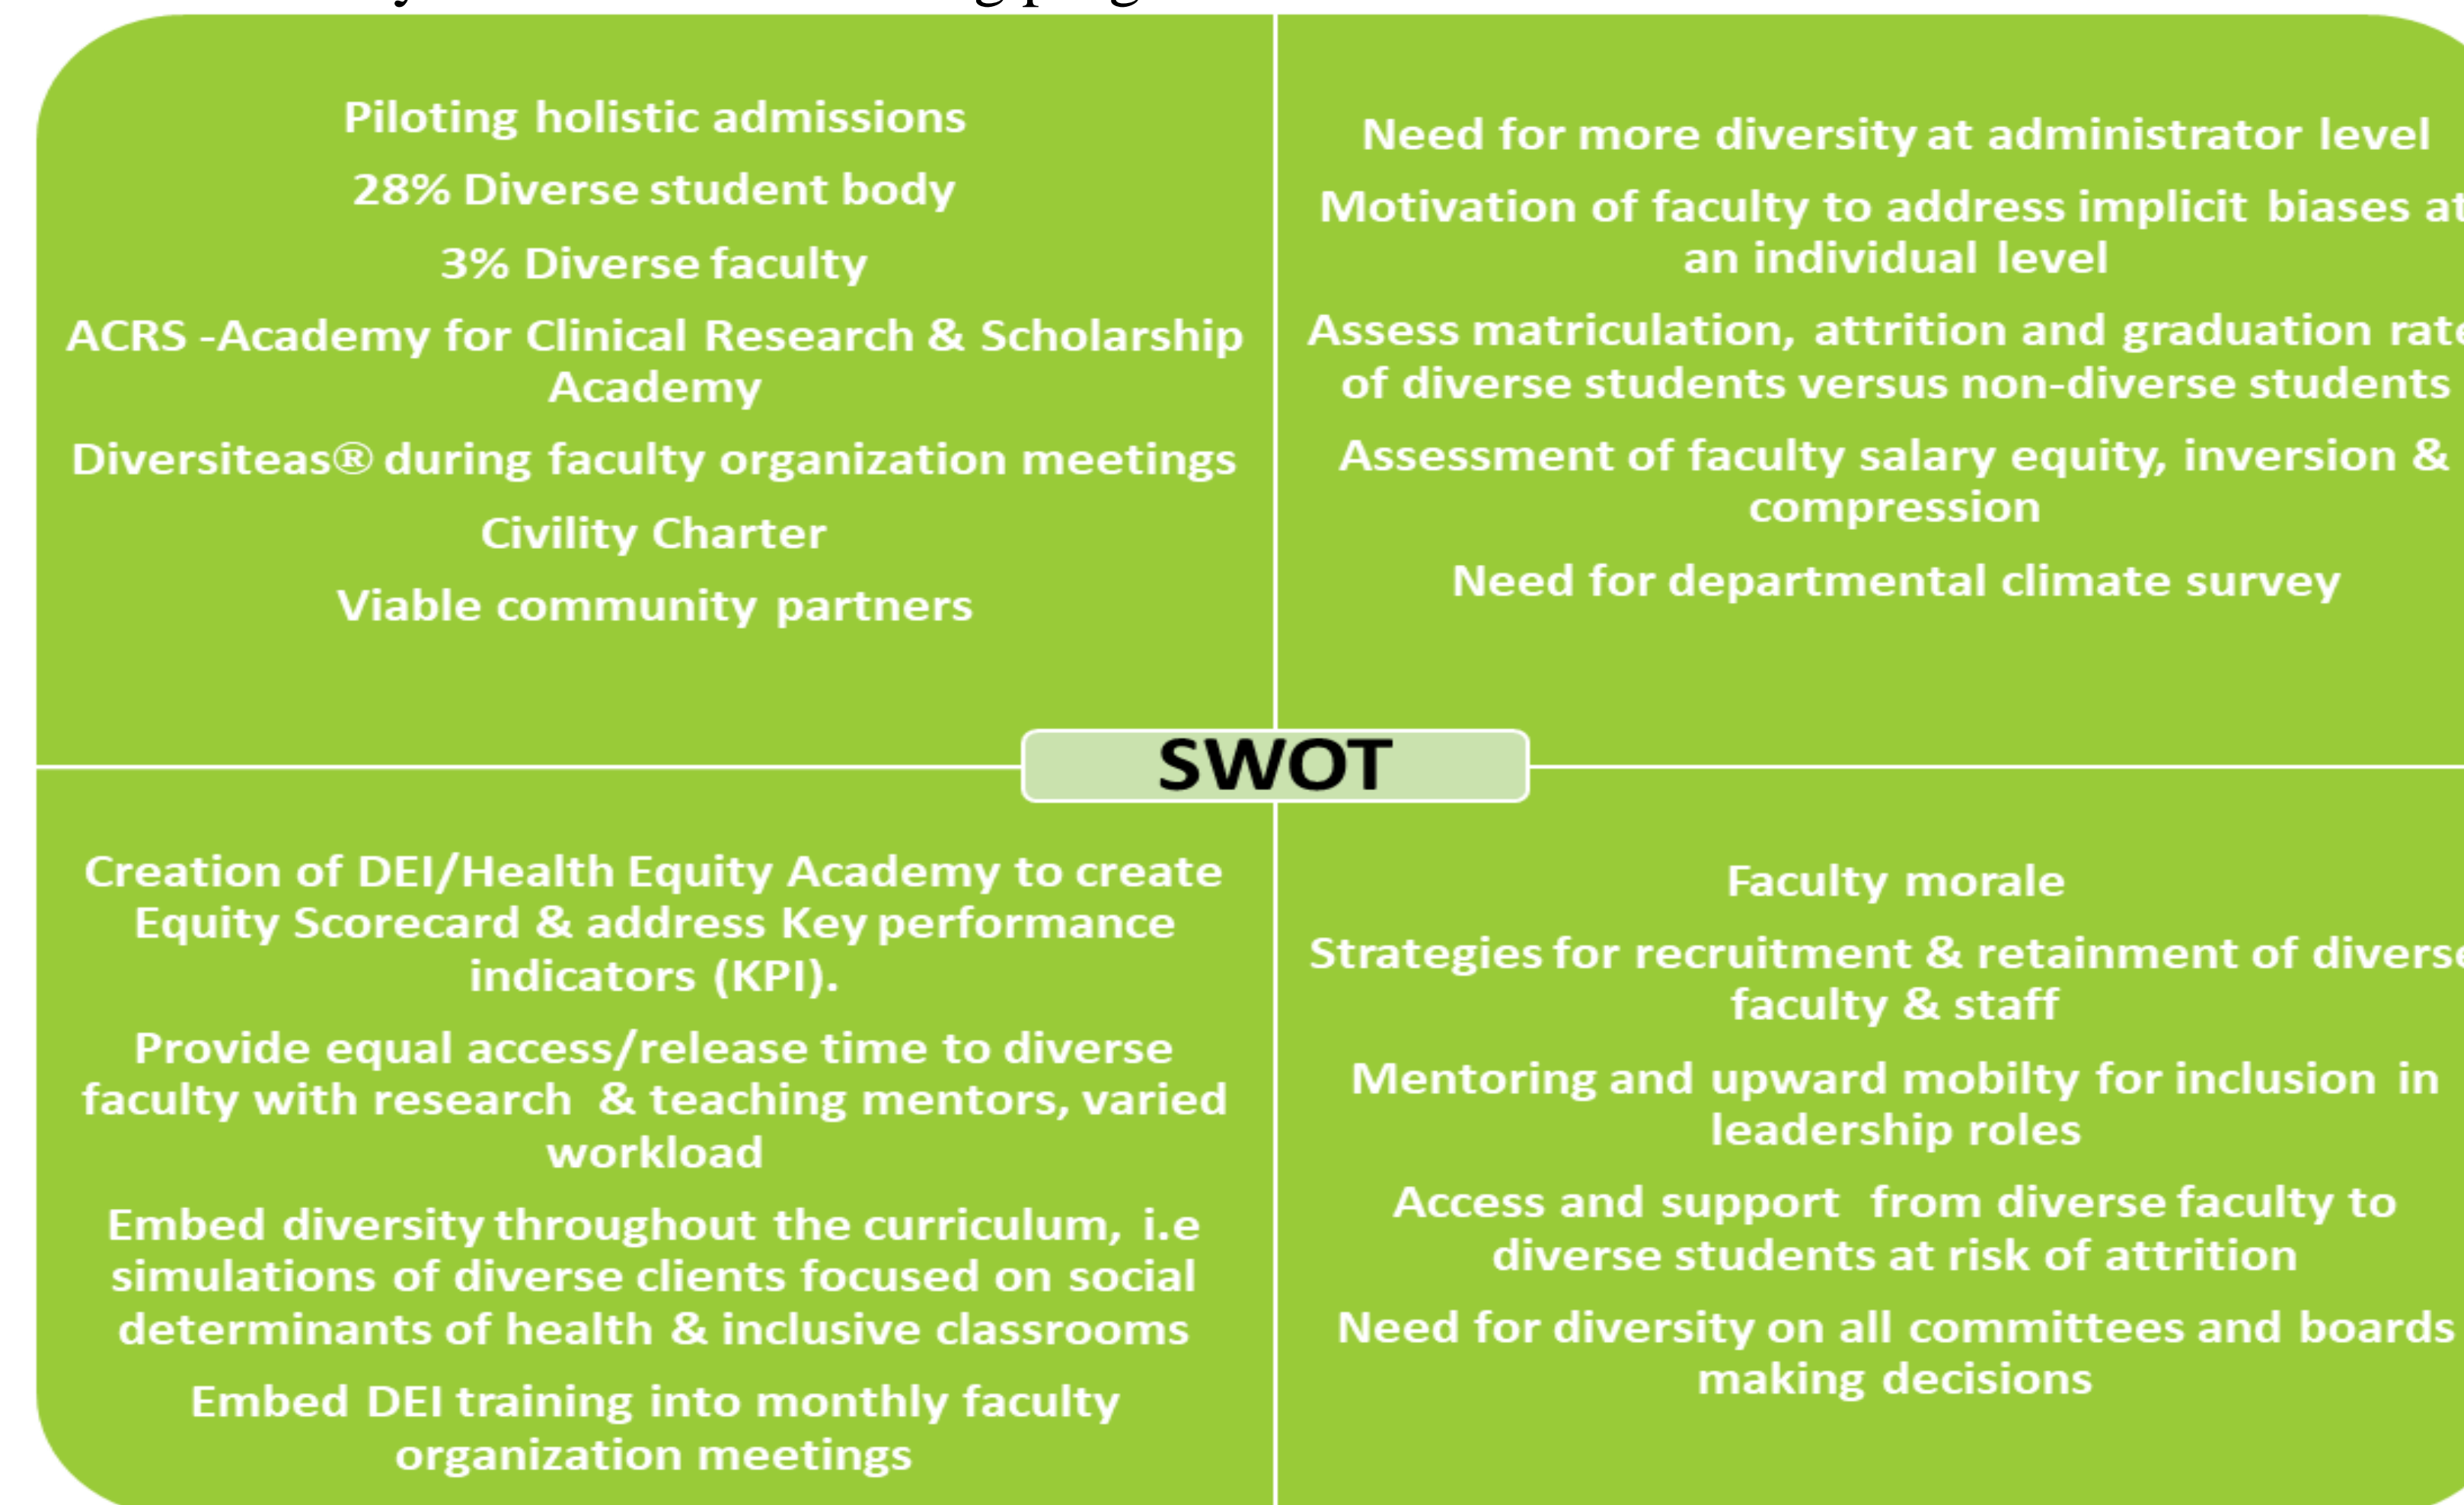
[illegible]

Piloting holistic admissions

28% Diverse student body

3% Diverse faculty

ACRS -Academy for Clinical Research & Scholarship Academy

Diversiteas® during faculty organization meetings

Civility Charter

Viable community partners

Need for more diversity at administrator level

Motivation of faculty to address implicit biases at an individual level

Assess matriculation, attrition and graduation rat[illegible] of diverse students versus non-diverse students

Assessment of faculty salary equity, inversion & compression

Need for departmental climate survey

SWOT

Creation of DEI/Health Equity Academy to create Equity Scorecard & address Key performance indicators (KPI).

Provide equal access/release time to diverse faculty with research & teaching mentors, varied workload

Embed diversity throughout the curriculum, i.e simulations of diverse clients focused on social determinants of health & inclusive classrooms

Embed DEI training into monthly faculty organization meetings

Faculty morale

Strategies for recruitment & retainment of divers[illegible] faculty & staff

Mentoring and upward mobilty for inclusion in leadership roles

Access and support from diverse faculty to diverse students at risk of attrition

Need for diversity on all committees and boards making decisions